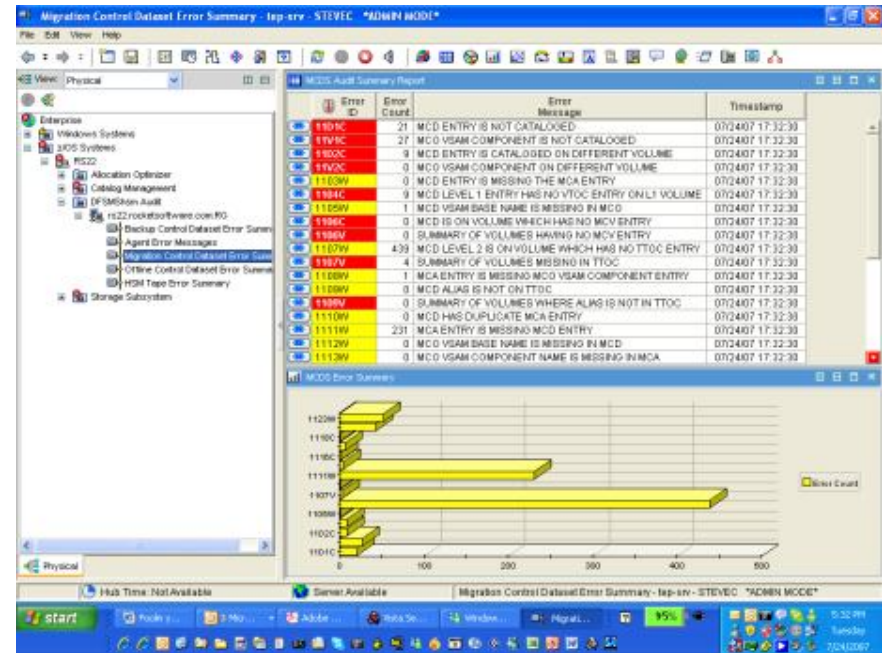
Migration Control Dataset Error Summary - tep-srv - STEVEC *ADMIN MODE*

File Edit View Help

View: Physical

Enterprise
Windows Systems
z/OS Systems
RS22
Allocation Optimizer
Catalog Management
DFSMShsm Audit
rs22.rocketsoftware.com:RG
Backup Control Dataset Error Summ
Agent Error Messages
Migration Control Dataset Error Summ
Offline Control Dataset Error Summ
HSM Tape Error Summary
Storage Subsystem

Physical

MCDS Audit Summary Report

| Error ID | Error Count | Error Message | Timestamp |
|---|---|---|---|
| 1101C | 21 | MCD ENTRY IS NOT CATALOGED | 07/24/07 17:32:30 |
| 1101C | 27 | MCO VSAM COMPONENT IS NOT CATALOGED | 07/24/07 17:32:30 |
| 1102C | 9 | MCD ENTRY IS CATALOGED ON DIFFERENT VOLUME | 07/24/07 17:32:30 |
| 1102C | 0 | MCO VSAM COMPONENT ON DIFFERENT VOLUME | 07/24/07 17:32:30 |
| 1103W | 0 | MCD ENTRY IS MISSING THE MCA ENTRY | 07/24/07 17:32:30 |
| 1104C | 9 | MCD LEVEL 1 ENTRY HAS NO VTOC ENTRY ON L1 VOLUME | 07/24/07 17:32:30 |
| 1105W | 1 | MCO VSAM BASE NAME IS MISSING IN MCO | 07/24/07 17:32:30 |
| 1106C | 0 | MCD IS ON VOLUME WHICH HAS NO MCV ENTRY | 07/24/07 17:32:30 |
| 1106V | 0 | SUMMARY OF VOLUMES HAVING NO MCV ENTRY | 07/24/07 17:32:30 |
| 1107W | 439 | MCD LEVEL 2 IS ON VOLUME WHICH HAS NO TTOC ENTRY | 07/24/07 17:32:30 |
| 1107V | 4 | SUMMARY OF VOLUMES MISSING IN TTOC | 07/24/07 17:32:30 |
| 1108W | 1 | MCA ENTRY IS MISSING MCO VSAM COMPONENT ENTRY | 07/24/07 17:32:30 |
| 1109W | 0 | MCD ALIAS IS NOT ON TTOC | 07/24/07 17:32:30 |
| 1109V | 0 | SUMMARY OF VOLUMES WHERE ALIAS IS NOT IN TTOC | 07/24/07 17:32:30 |
| 1110W | 0 | MCD HAS DUPLICATE MCA ENTRY | 07/24/07 17:32:30 |
| 1111W | 231 | MCA ENTRY IS MISSING MCD ENTRY | 07/24/07 17:32:30 |
| 1112W | 0 | MCO VSAM BASE NAME IS MISSING IN MCD | 07/24/07 17:32:30 |
| 1113W | 0 | MCO VSAM COMPONENT NAME IS MISSING IN MCA | 07/24/07 17:32:30 |

MCDS Error Summary

1122W
1110C
1116C
1111W
1107V
1108W
1102C
1101C

0 100 200 300 400 500

Error Count

Hub Time: Not Available
Server Available
Migration Control Dataset Error Summary - tep-srv - STEVEC *ADMIN MODE*

start
95%
5:32 PM
Tuesday
7/24/2007